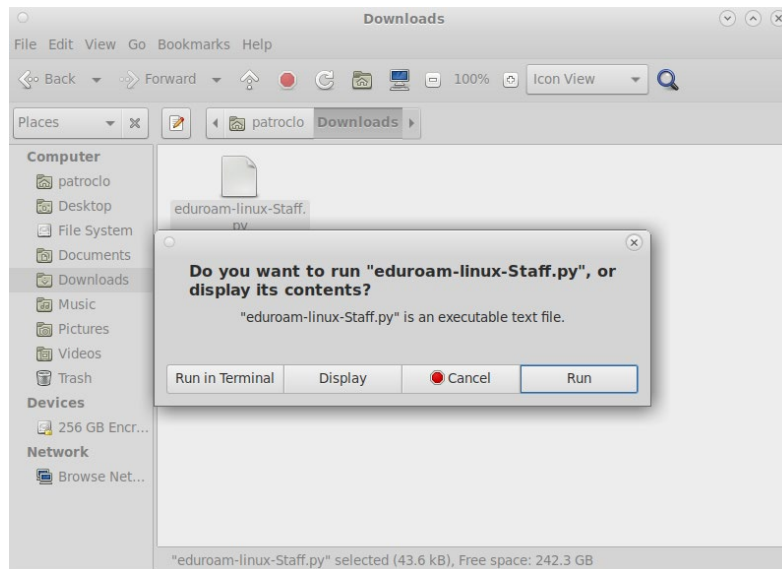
Downloads

File Edit View Go Bookmarks Help

Back Forward 100% Icon View

Places

patroclo Downloads

Computer
patroclo
Desktop
File System
Documents
Downloads
Music
Pictures
Videos
Trash
Devices
256 GB Encr...
Network
Browse Net...

eduroam-linux-Staff.py

Do you want to run "eduroam-linux-Staff.py", or display its contents?

"eduroam-linux-Staff.py" is an executable text file.

Run in Terminal | Display | Cancel | Run

"eduroam-linux-Staff.py" selected (43.6 kB), Free space: 242.3 GB